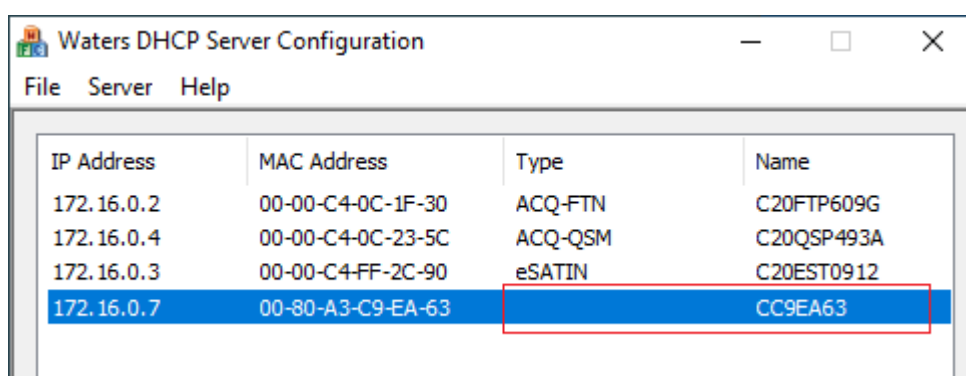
Waters DHCP Server Configuration

File Server Help

| IP Address | MAC Address | Type | Name |
|---|---|---|---|
| 172.16.0.2 | 00-00-C4-0C-1F-30 | ACQ-FTN | C20FTP609G |
| 172.16.0.4 | 00-00-C4-0C-23-5C | ACQ-QSM | C20QSP493A |
| 172.16.0.3 | 00-00-C4-FF-2C-90 | eSATIN | C20EST0912 |
| 172.16.0.7 | 00-80-A3-C9-EA-63 | | CC9EA63 |